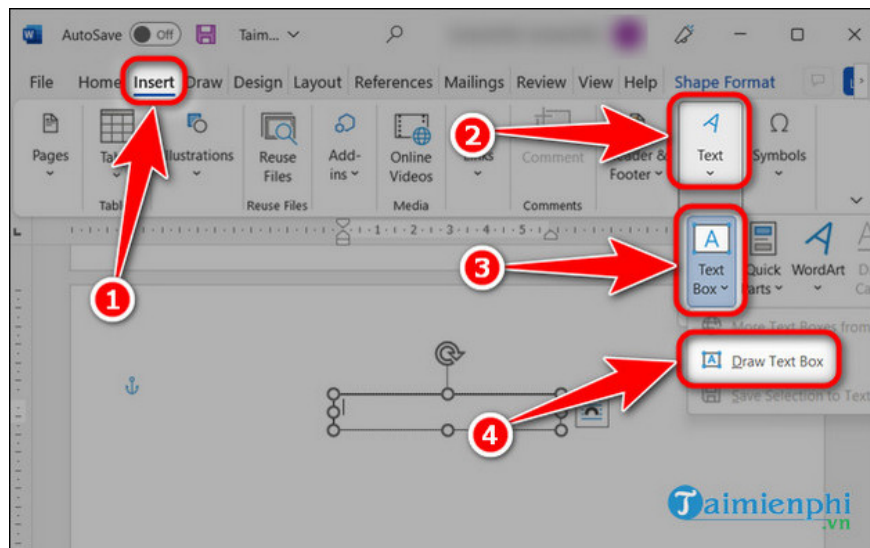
AutoSave Off Taim... 

File Home Insert Draw Design Layout References Mailings Review View Help Shape Format

Pages Ta Illustrations Reuse Files Add-ins Online Videos Links Comment Header & Footer Text Symbols

Tabl Reuse Files Media Comments

Text Box Quick Parts WordArt

More Text Boxes from

Draw Text Box

Save Selection to Text

1 2 3 4

Taimienphi .vn